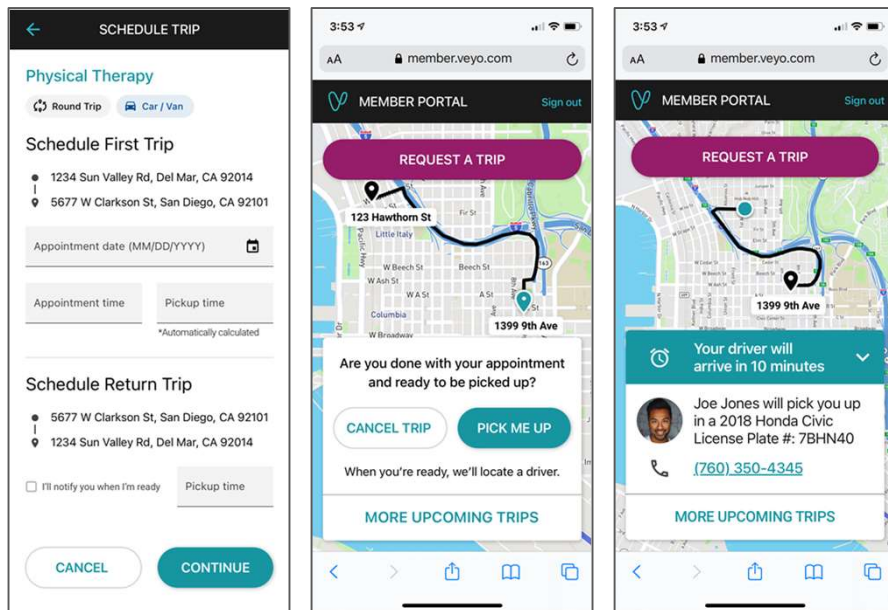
SCHEDULE TRIP

Physical Therapy

Round Trip Car / Van

Schedule First Trip

1234 Sun Valley Rd, Del Mar, CA 92014

5677 W Clarkson St, San Diego, CA 92101

Appointment date (MM/DD/YYYY)

Appointment time

Pickup time

*Automatically calculated

Schedule Return Trip

5677 W Clarkson St, San Diego, CA 92101

1234 Sun Valley Rd, Del Mar, CA 92014

I'll notify you when I'm ready

Pickup time

CANCEL

CONTINUE

3:53

AA member.veyo.com

MEMBER PORTAL Sign out

REQUEST A TRIP

123 Hawthorn St

Little Italy

Fir St

W Beech St

Beech St

W Ash St

A St

Columbia

W Broadway

1399 9th Ave

Are you done with your appointment and ready to be picked up?

CANCEL TRIP

PICK ME UP

When you're ready, we'll locate a driver.

MORE UPCOMING TRIPS

3:53

AA member.veyo.com

MEMBER PORTAL Sign out

REQUEST A TRIP

1399 9th Ave

Your driver will arrive in 10 minutes

Joe Jones will pick you up in a 2018 Honda Civic License Plate #: 7BHN40

(760) 350-4345

MORE UPCOMING TRIPS